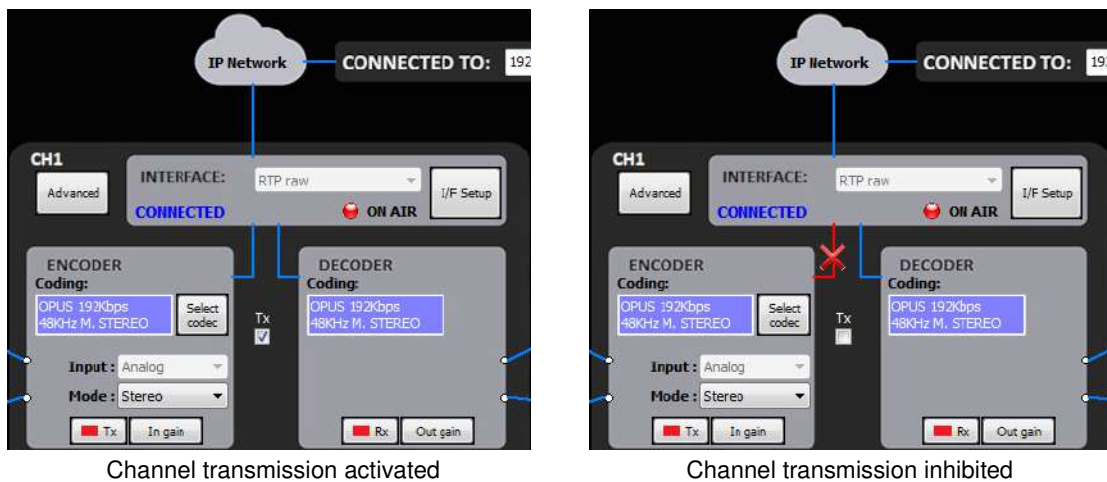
IP Network
CONNECTED TO: 192

CH1
Advanced
INTERFACE:
RTP raw
I/F Setup
CONNECTED
ON AIR

ENCODER
Coding:
OPUS 192Kbps
48KHz M. STEREO
Select codec
Tx
Input : Analog
Mode : Stereo
Tx
In gain

DECODER
Coding:
OPUS 192Kbps
48KHz M. STEREO
Rx
Out gain

Channel transmission activated

IP Network
CONNECTED TO: 19

CH1
Advanced
INTERFACE:
RTP raw
I/F Setup
CONNECTED
ON AIR

ENCODER
Coding:
OPUS 192Kbps
48KHz M. STEREO
Select codec
Tx
Input : Analog
Mode : Stereo
Tx
In gain

DECODER
Coding:
OPUS 192Kbps
48KHz M. STEREO
Rx
Out gain

Channel transmission inhibited